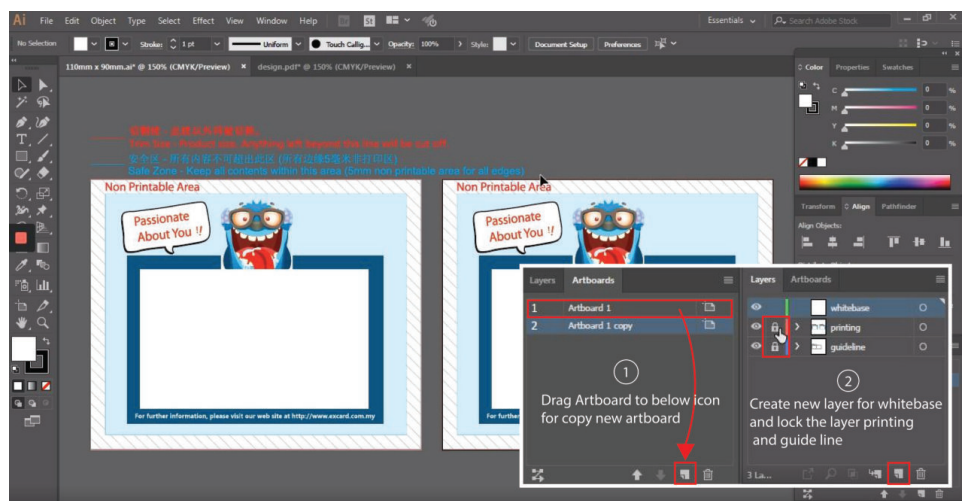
Ai File Edit Object Type Select Effect View Window Help

Essentials

Search Adobe Stock

No Selection Stroke: 1 pt Uniform Touch Callig... Opacity: 100% Style: Document Setup Preferences

110mm x 90mm.ai* @ 150% (CMYK/Preview) × design.pdf* @ 150% (CMYK/Preview) ×

Color Properties Swatches

C %
M %
Y %
K %

Transform Align Pathfinder

Align Objects:

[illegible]
Trim line - Product size. Anything left beyond this line will be cut off.
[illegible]
Safe Zone - Keep all contents within this area (5mm non printable area for all edges)

Non Printable Area

Passionate About You !!

For further information, please visit our web site at http://www.excard.com.my

Non Printable Area

Passionate About You !!

Layers Artboards

1 Artboard 1
2 Artboard 1 copy

①

Drag Artboard to below icon for copy new artboard

Layers Artboards

whitebase
printing
guideline

②

Create new layer for whitebase and lock the layer printing and guide line

3 La...